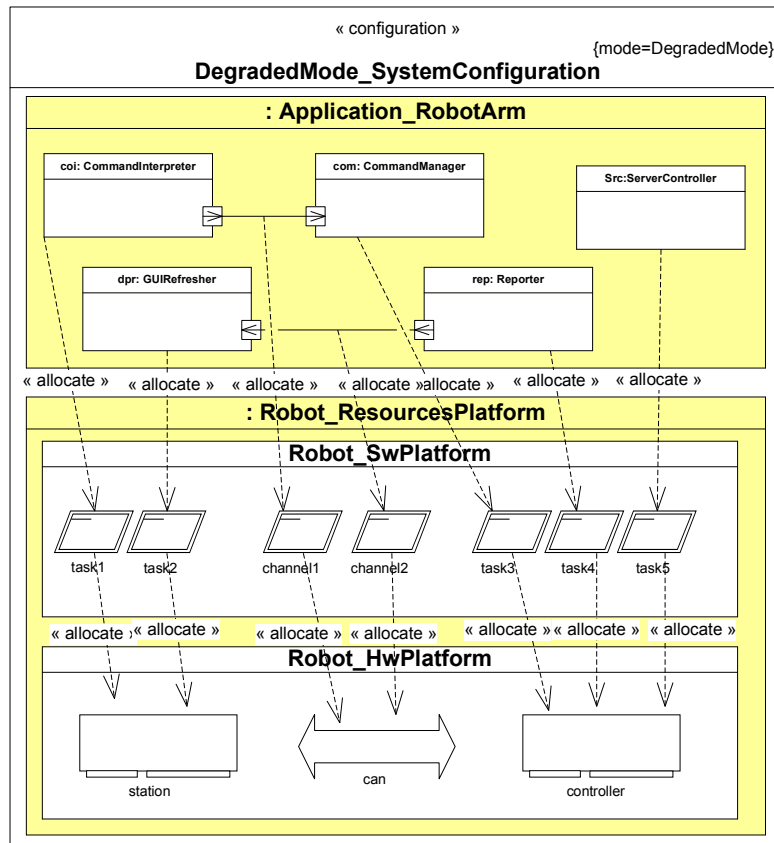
« configuration »

{mode=DegradedMode}

DegradedMode_SystemConfiguration

: Application_RobotArm

coi: CommandInterpreter

com: CommandManager

Src:ServerController

dpr: GUIRefresher

rep: Reporter

« allocate » « allocate » « allocate » « allocate » « allocate » « allocate » « allocate »

: Robot_ResourcesPlatform

Robot_SwPlatform

task1 task2 channel1 channel2 task3 task4 task5

« allocate » « allocate » « allocate » « allocate » « allocate » « allocate » « allocate »

Robot_HwPlatform

station

can

controller